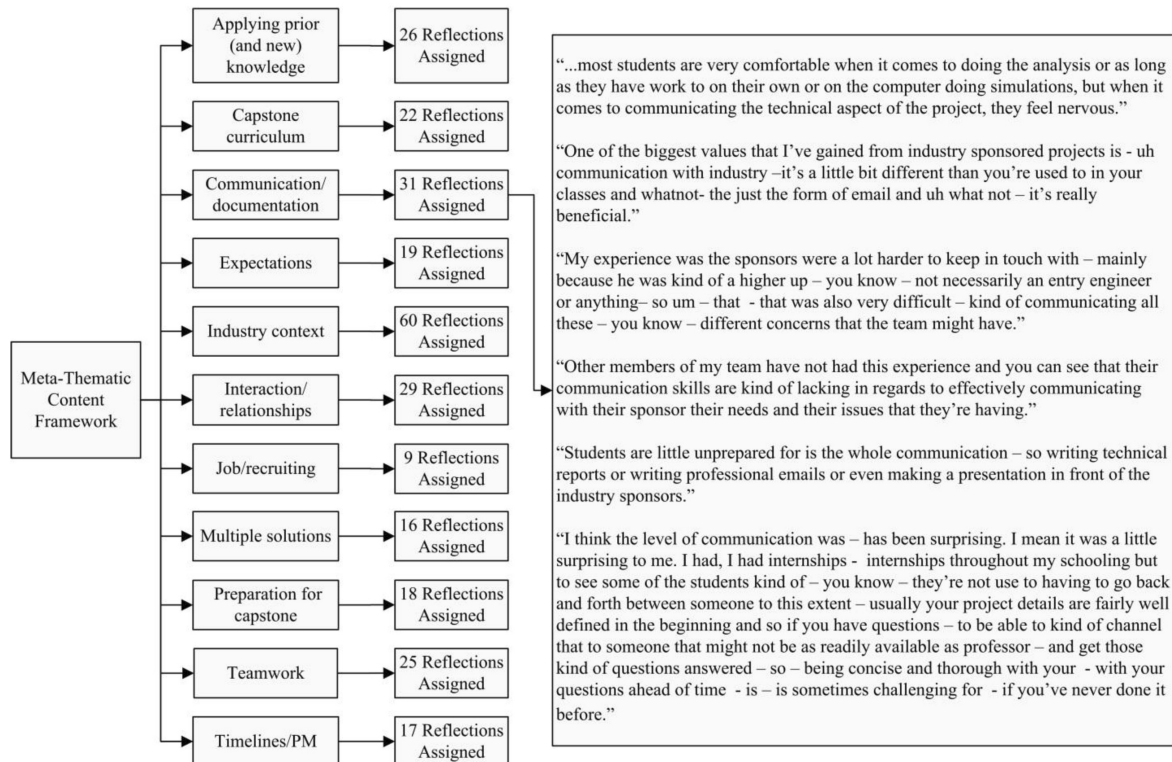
Meta-Thematic Content Framework

Applying prior (and new) knowledge
26 Reflections Assigned

Capstone curriculum
22 Reflections Assigned

Communication/ documentation
31 Reflections Assigned

Expectations
19 Reflections Assigned

Industry context
60 Reflections Assigned

Interaction/ relationships
29 Reflections Assigned

Job/recruiting
9 Reflections Assigned

Multiple solutions
16 Reflections Assigned

Preparation for capstone
18 Reflections Assigned

Teamwork
25 Reflections Assigned

Timelines/PM
17 Reflections Assigned

"...most students are very comfortable when it comes to doing the analysis or as long as they have work to on their own or on the computer doing simulations, but when it comes to communicating the technical aspect of the project, they feel nervous."

"One of the biggest values that I've gained from industry sponsored projects is - uh communication with industry –it's a little bit different than you're used to in your classes and whatnot- the just the form of email and uh what not – it's really beneficial."

"My experience was the sponsors were a lot harder to keep in touch with – mainly because he was kind of a higher up – you know – not necessarily an entry engineer or anything– so um – that - that was also very difficult – kind of communicating all these – you know – different concerns that the team might have."

"Other members of my team have not had this experience and you can see that their communication skills are kind of lacking in regards to effectively communicating with their sponsor their needs and their issues that they're having."

"Students are little unprepared for is the whole communication – so writing technical reports or writing professional emails or even making a presentation in front of the industry sponsors."

"I think the level of communication was – has been surprising. I mean it was a little surprising to me. I had, I had internships - internships throughout my schooling but to see some of the students kind of – you know – they're not use to having to go back and forth between someone to this extent – usually your project details are fairly well defined in the beginning and so if you have questions – to be able to kind of channel that to someone that might not be as readily available as professor – and get those kind of questions answered – so – being concise and thorough with your - with your questions ahead of time - is – is sometimes challenging for - if you've never done it before."